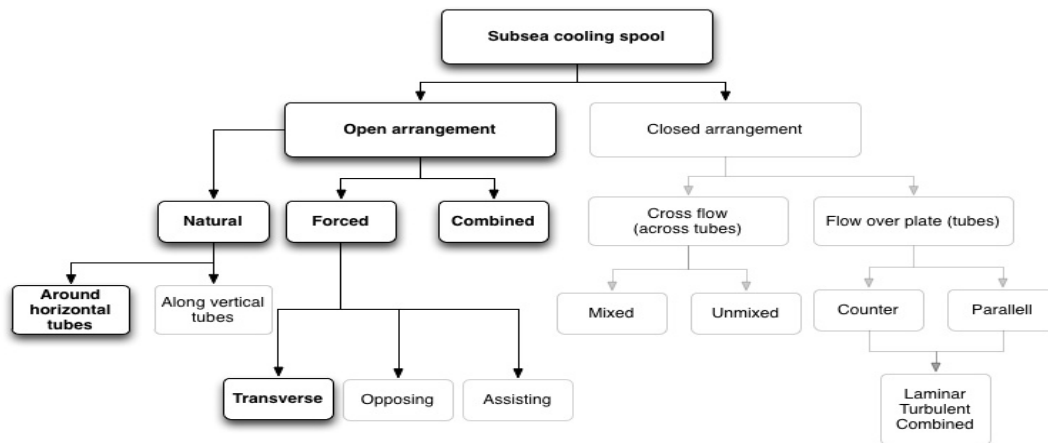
Subsea cooling spool

Open arrangement

Closed arrangement

Natural

Forced

Combined

Cross flow (across tubes)

Flow over plate (tubes)

Around horizontal tubes

Along vertical tubes

Mixed

Unmixed

Counter

Parallell

Transverse

Opposing

Assisting

Laminar Turbulent Combined